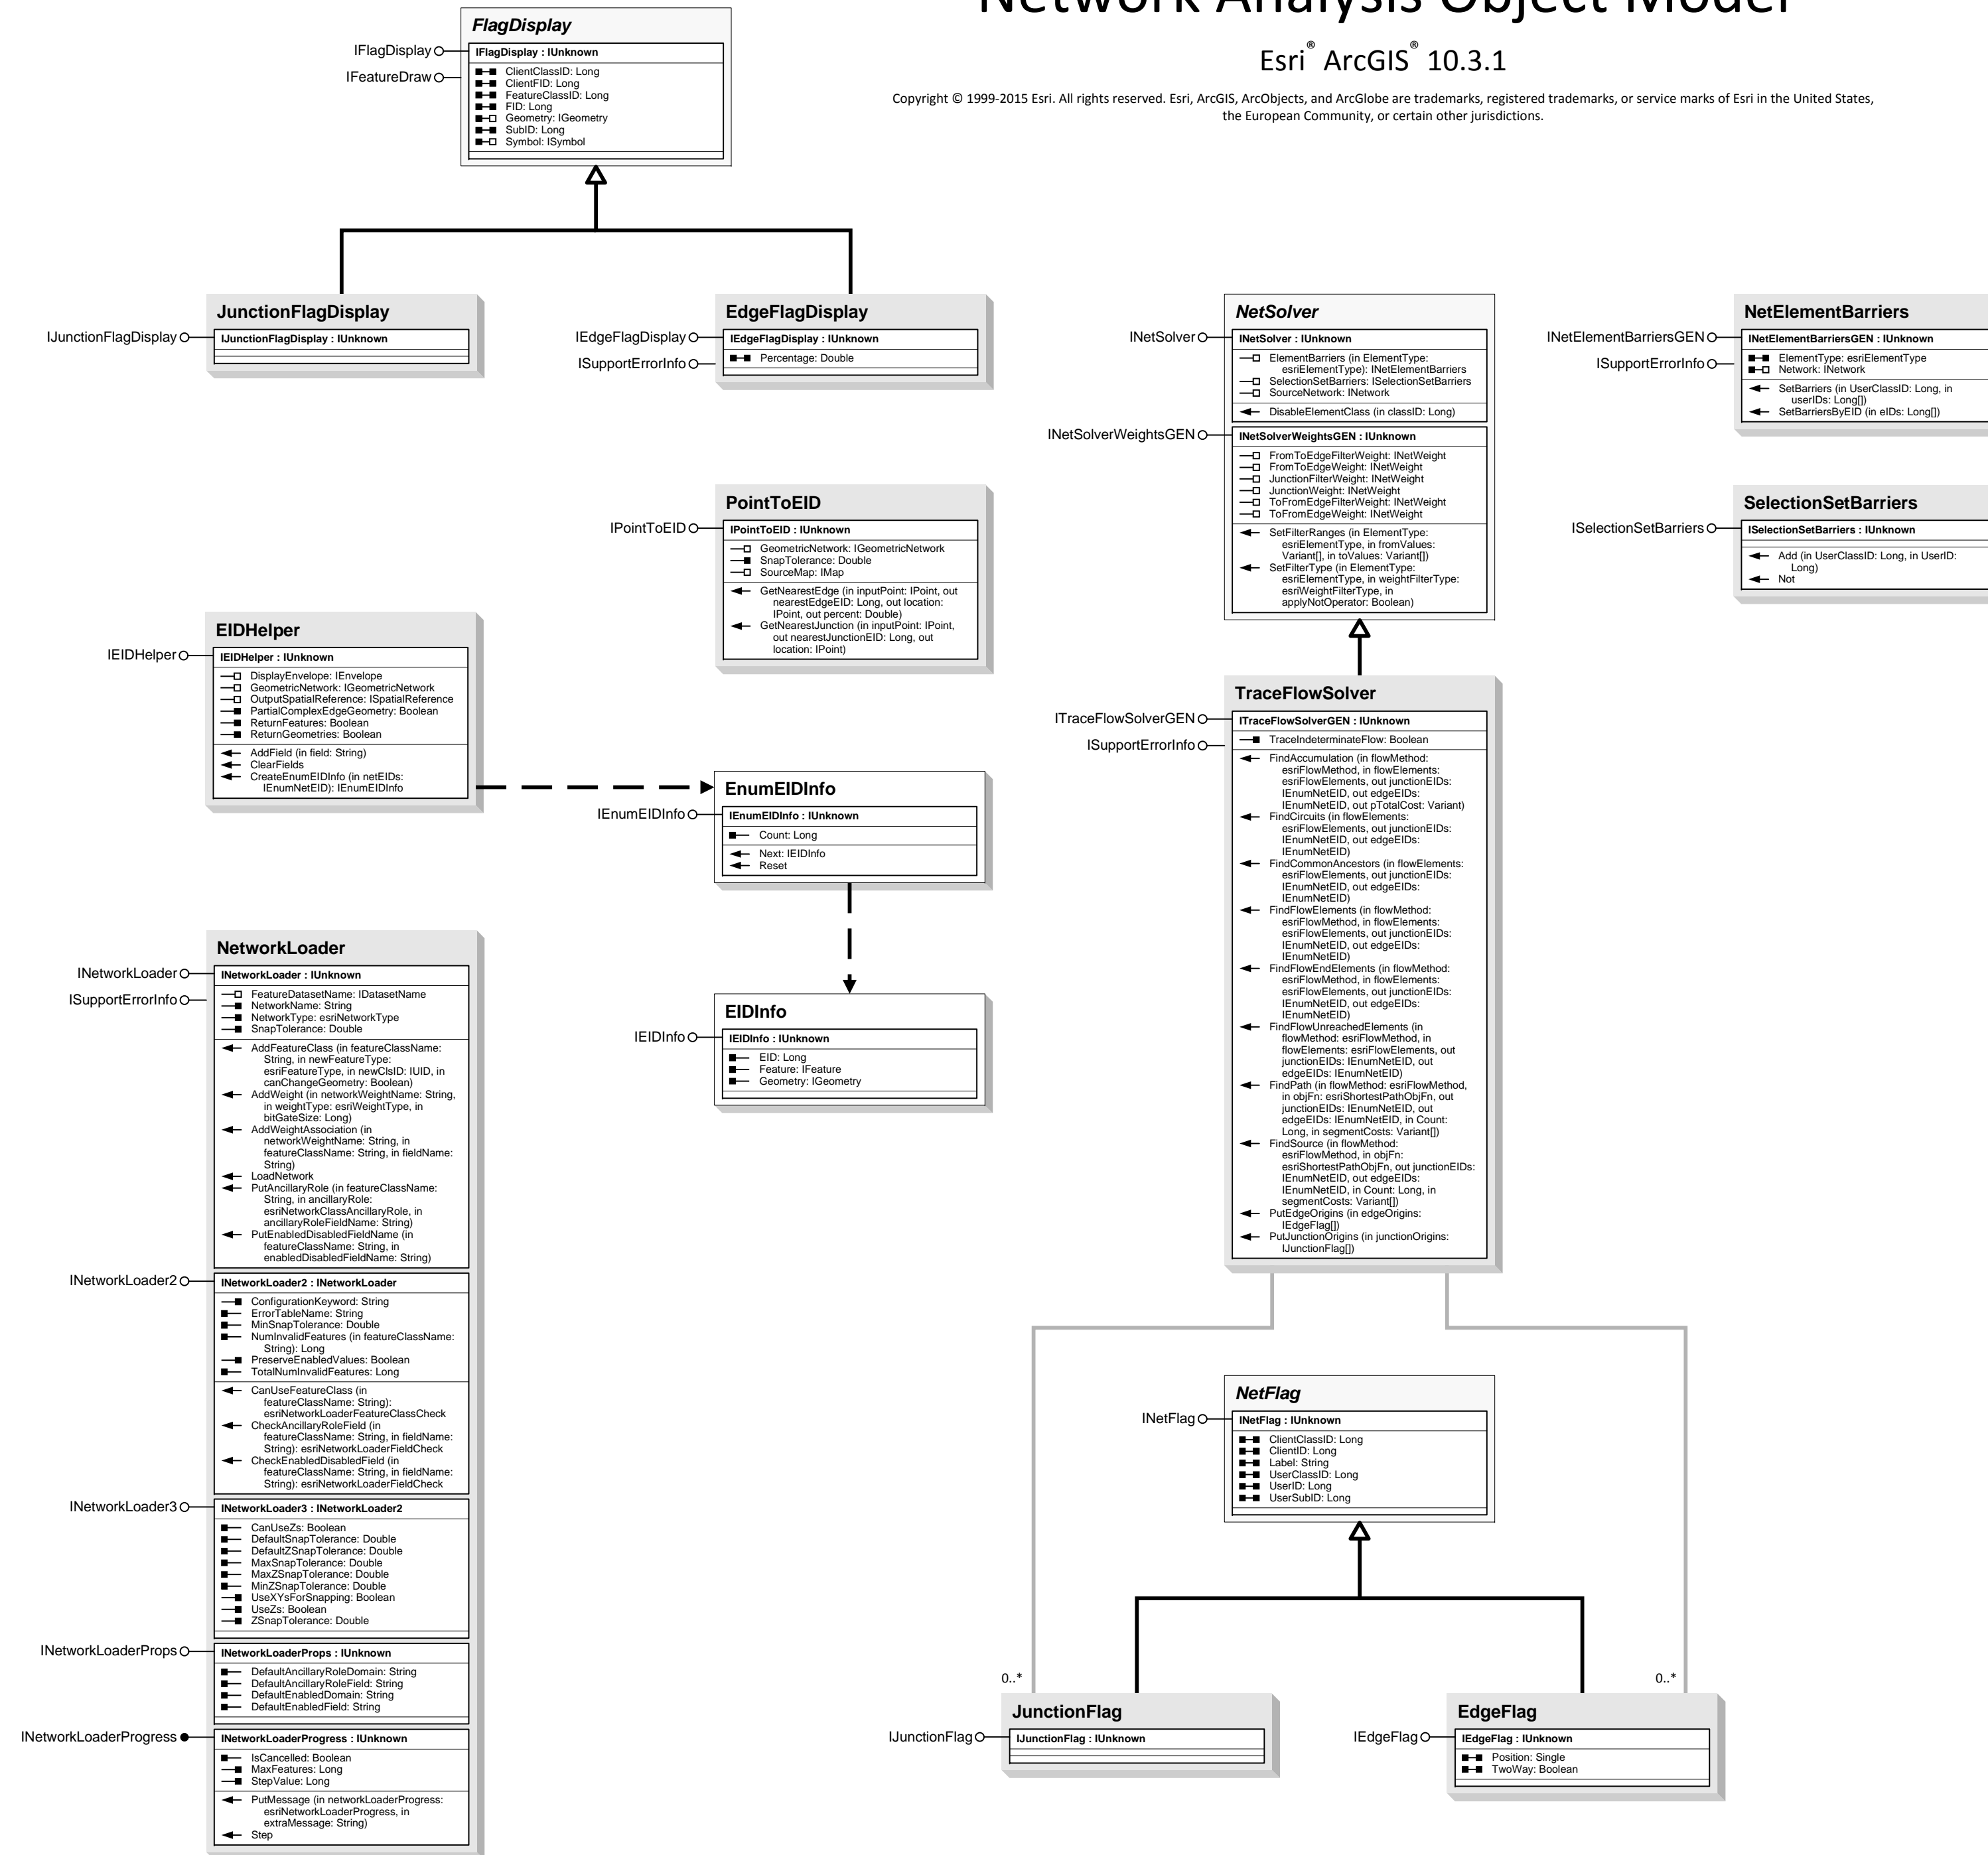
Network Analysis Object Model

Esri® ArcGIS® 10.3.1

Copyright © 1999-2015 Esri. All rights reserved. Esri, ArcGIS, ArcObjects, and ArcGlobe are trademarks, registered trademarks, or service marks of Esri in the United States, the European Community, or certain other jurisdictions.

FlagDisplay
IFlagDisplay
IFeatureDraw
IFlagDisplay : IUnknown
ClientClassID: Long
ClientFID: Long
FeatureClassID: Long
FID: Long
Geometry: IGeometry
SubID: Long
Symbol: ISymbol

JunctionFlagDisplay
IJunctionFlagDisplay
IJunctionFlagDisplay : IUnknown

EdgeFlagDisplay
IEdgeFlagDisplay
ISupportErrorInfo
IEdgeFlagDisplay : IUnknown
Percentage: Double

PointToEID
IPointToEID
IPointToEID : IUnknown
GeometricNetwork: IGeometricNetwork
SnapTolerance: Double
SourceMap: IMap
GetNearestEdge (in inputPoint: IPoint, out nearestEdgeEID: Long, out location: IPoint, out percent: Double)
GetNearestJunction (in inputPoint: IPoint, out nearestJunctionEID: Long, out location: IPoint)

EIDHelper
IEIDHelper
IEIDHelper : IUnknown
DisplayEnvelope: IEnvelope
GeometricNetwork: IGeometricNetwork
OutputSpatialReference: ISpatialReference
PartialComplexEdgeGeometry: Boolean
ReturnFeatures: Boolean
ReturnGeometries: Boolean
AddField (in field: String)
ClearFields
CreateEnumEIDInfo (in netEIDs: IEnumNetEID): IEnumEIDInfo

EnumEIDInfo
IEnumEIDInfo
IEnumEIDInfo : IUnknown
Count: Long
Next: IEIDInfo
Reset

EIDInfo
IEIDInfo
IEIDInfo : IUnknown
EID: Long
Feature: IFeature
Geometry: IGeometry

NetworkLoader
INetworkLoader
ISupportErrorInfo
INetworkLoader : IUnknown
FeatureDatasetName: IDatasetName
NetworkName: String
NetworkType: esriNetworkType
SnapTolerance: Double
AddFeatureClass (in featureClassName: String, in newFeatureType: esriFeatureType, in newClsID: IUID, in canChangeGeometry: Boolean)
AddWeight (in networkWeightName: String, in weightType: esriWeightType, in bitGateSize: Long)
AddWeightAssociation (in networkWeightName: String, in featureClassName: String, in fieldName: String)
LoadNetwork
PutAncillaryRole (in featureClassName: String, in ancillaryRole: esriNetworkClassAncillaryRole, in ancillaryRoleFieldName: String)
PutEnabledDisabledFieldName (in featureClassName: String, in enabledDisabledFieldName: String)
INetworkLoader2
INetworkLoader2 : INetworkLoader
ConfigurationKeyword: String
ErrorTableName: String
MinSnapTolerance: Double
NumInvalidFeatures (in featureClassName: String): Long
PreserveEnabledValues: Boolean
TotalNumInvalidFeatures: Long
CanUseFeatureClass (in featureClassName: String): esriNetworkLoaderFeatureClassCheck
CheckAncillaryRoleField (in featureClassName: String, in fieldName: String): esriNetworkLoaderFieldCheck
CheckEnabledDisabledField (in featureClassName: String, in fieldName: String): esriNetworkLoaderFieldCheck
INetworkLoader3
INetworkLoader3 : INetworkLoader2
CanUseZs: Boolean
DefaultSnapTolerance: Double
DefaultZSnapTolerance: Double
MaxSnapTolerance: Double
MaxZSnapTolerance: Double
MinZSnapTolerance: Double
UseXYsForSnapping: Boolean
UseZs: Boolean
ZSnapTolerance: Double
INetworkLoaderProps
INetworkLoaderProps : IUnknown
DefaultAncillaryRoleDomain: String
DefaultAncillaryRoleField: String
DefaultEnabledDomain: String
DefaultEnabledField: String
INetworkLoaderProgress
INetworkLoaderProgress : IUnknown
IsCancelled: Boolean
MaxFeatures: Long
StepValue: Long
PutMessage (in networkLoaderProgress: esriNetworkLoaderProgress, in extraMessage: String)
Step

NetSolver
INetSolver
INetSolver : IUnknown
ElementBarriers (in ElementType: esriElementType): INetElementBarriers
SelectionSetBarriers: ISelectionSetBarriers
SourceNetwork: INetwork
DisableElementClass (in classID: Long)
INetSolverWeightsGEN
INetSolverWeightsGEN : IUnknown
FromToEdgeFilterWeight: INetWeight
FromToEdgeWeight: INetWeight
JunctionFilterWeight: INetWeight
JunctionWeight: INetWeight
ToFromEdgeFilterWeight: INetWeight
ToFromEdgeWeight: INetWeight
SetFilterRanges (in ElementType: esriElementType, in fromValues: Variant[], in toValues: Variant[])
SetFilterType (in ElementType: esriElementType, in weightFilterType: esriWeightFilterType, in applyNotOperator: Boolean)

NetElementBarriers
INetElementBarriersGEN
ISupportErrorInfo
INetElementBarriersGEN : IUnknown
ElementType: esriElementType
Network: INetwork
SetBarriers (in UserClassID: Long, in userIDs: Long[])
SetBarriersByEID (in eIDs: Long[])

SelectionSetBarriers
ISelectionSetBarriers
ISelectionSetBarriers : IUnknown
Add (in UserClassID: Long, in UserID: Long)
Not

TraceFlowSolver
ITraceFlowSolverGEN
ISupportErrorInfo
ITraceFlowSolverGEN : IUnknown
TraceIndeterminateFlow: Boolean
FindAccumulation (in flowMethod: esriFlowMethod, in flowElements: esriFlowElements, out junctionEIDs: IEnumNetEID, out edgeEIDs: IEnumNetEID, out pTotalCost: Variant)
FindCircuits (in flowElements: esriFlowElements, out junctionEIDs: IEnumNetEID, out edgeEIDs: IEnumNetEID)
FindCommonAncestors (in flowElements: esriFlowElements, out junctionEIDs: IEnumNetEID, out edgeEIDs: IEnumNetEID)
FindFlowElements (in flowMethod: esriFlowMethod, in flowElements: esriFlowElements, out junctionEIDs: IEnumNetEID, out edgeEIDs: IEnumNetEID)
FindFlowEndElements (in flowMethod: esriFlowMethod, in flowElements: esriFlowElements, out junctionEIDs: IEnumNetEID, out edgeEIDs: IEnumNetEID)
FindFlowUnreachedElements (in flowMethod: esriFlowMethod, in flowElements: esriFlowElements, out junctionEIDs: IEnumNetEID, out edgeEIDs: IEnumNetEID)
FindPath (in flowMethod: esriFlowMethod, in objFn: esriShortestPathObjFn, out junctionEIDs: IEnumNetEID, out edgeEIDs: IEnumNetEID, in Count: Long, in segmentCosts: Variant[])
FindSource (in flowMethod: esriFlowMethod, in objFn: esriShortestPathObjFn, out junctionEIDs: IEnumNetEID, out edgeEIDs: IEnumNetEID, in Count: Long, in segmentCosts: Variant[])
PutEdgeOrigins (in edgeOrigins: IEdgeFlag[])
PutJunctionOrigins (in junctionOrigins: IJunctionFlag[])

NetFlag
INetFlag
INetFlag : IUnknown
ClientClassID: Long
ClientID: Long
Label: String
UserClassID: Long
UserID: Long
UserSubID: Long

0..*
0..*

JunctionFlag
IJunctionFlag
IJunctionFlag : IUnknown

EdgeFlag
IEdgeFlag
IEdgeFlag : IUnknown
Position: Single
TwoWay: Boolean